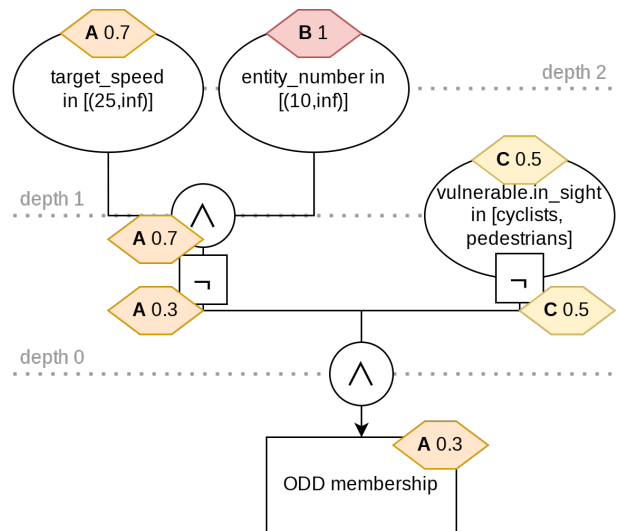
**A** 0.7

target_speed in [(25,inf)]

**B** 1

entity_number in [(10,inf)]

depth 2

**C** 0.5

depth 1

$\wedge$

vulnerable.in_sight in [cyclists, pedestrians]

**A** 0.7

¬

¬

**A** 0.3

**C** 0.5

depth 0

$\wedge$

**A** 0.3

ODD membership